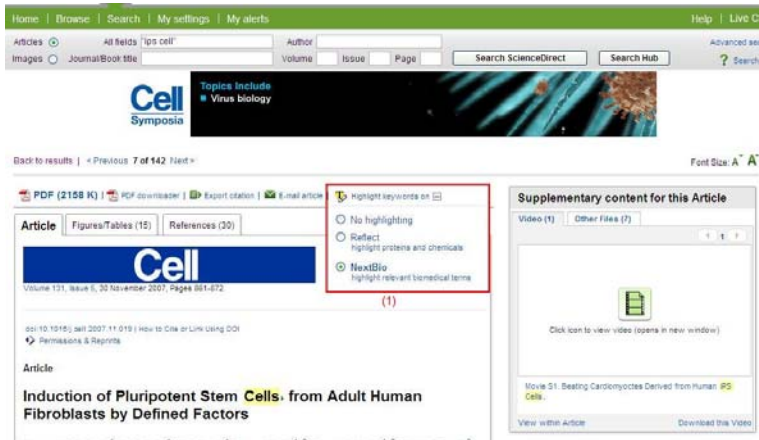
Home | Browse | Search | My settings | My alerts

Help | Live C

Articles All fields "ips cell" Author

Advanced se

Images Journal/Book title Volume Issue Page

Search ScienceDirect

Search Hub

? Search

Cell Symposia

Topics Include
▪ Virus biology

Back to results | < Previous 7 of 142 Next >

Font Size: A A

PDF (2158 K) | PDF downloader | Export citation | E-mail article |

Highlight keywords on

No highlighting

Reflect
highlight proteins and chemicals

NextBio
highlight relevant biomedical terms

(1)

Article

Figures/Tables (15)

References (30)

Cell

Volume 131, Issue 5, 30 November 2007, Pages 861-872

doi:10.1016/j.cell.2007.11.019 | How to Cite or Link Using DOI

Permissions & Reprints

Article

Induction of Pluripotent Stem Cells from Adult Human Fibroblasts by Defined Factors

Supplementary content for this Article

Video (1)

Other Files (7)

1

Click icon to view video (opens in new window)

Movie S1. Beating Cardiomyoctes Derived from Human iPS Cells.

View within Article

Download this Video